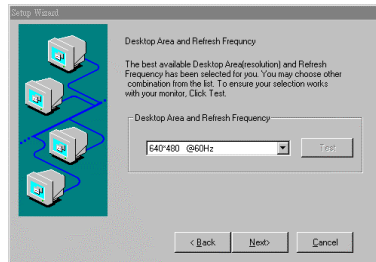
Setup Wizard

Desktop Area and Refresh Frequncy

The best available Desktop Area(resolution) and Refresh Frequency has been selected for you. You may choose other combination from the list. To ensure your selection works with your monitor, Click Test.

Desktop Area and Refresh Frequency

640*480 @60Hz

Test

< Back

Next>

Cancel